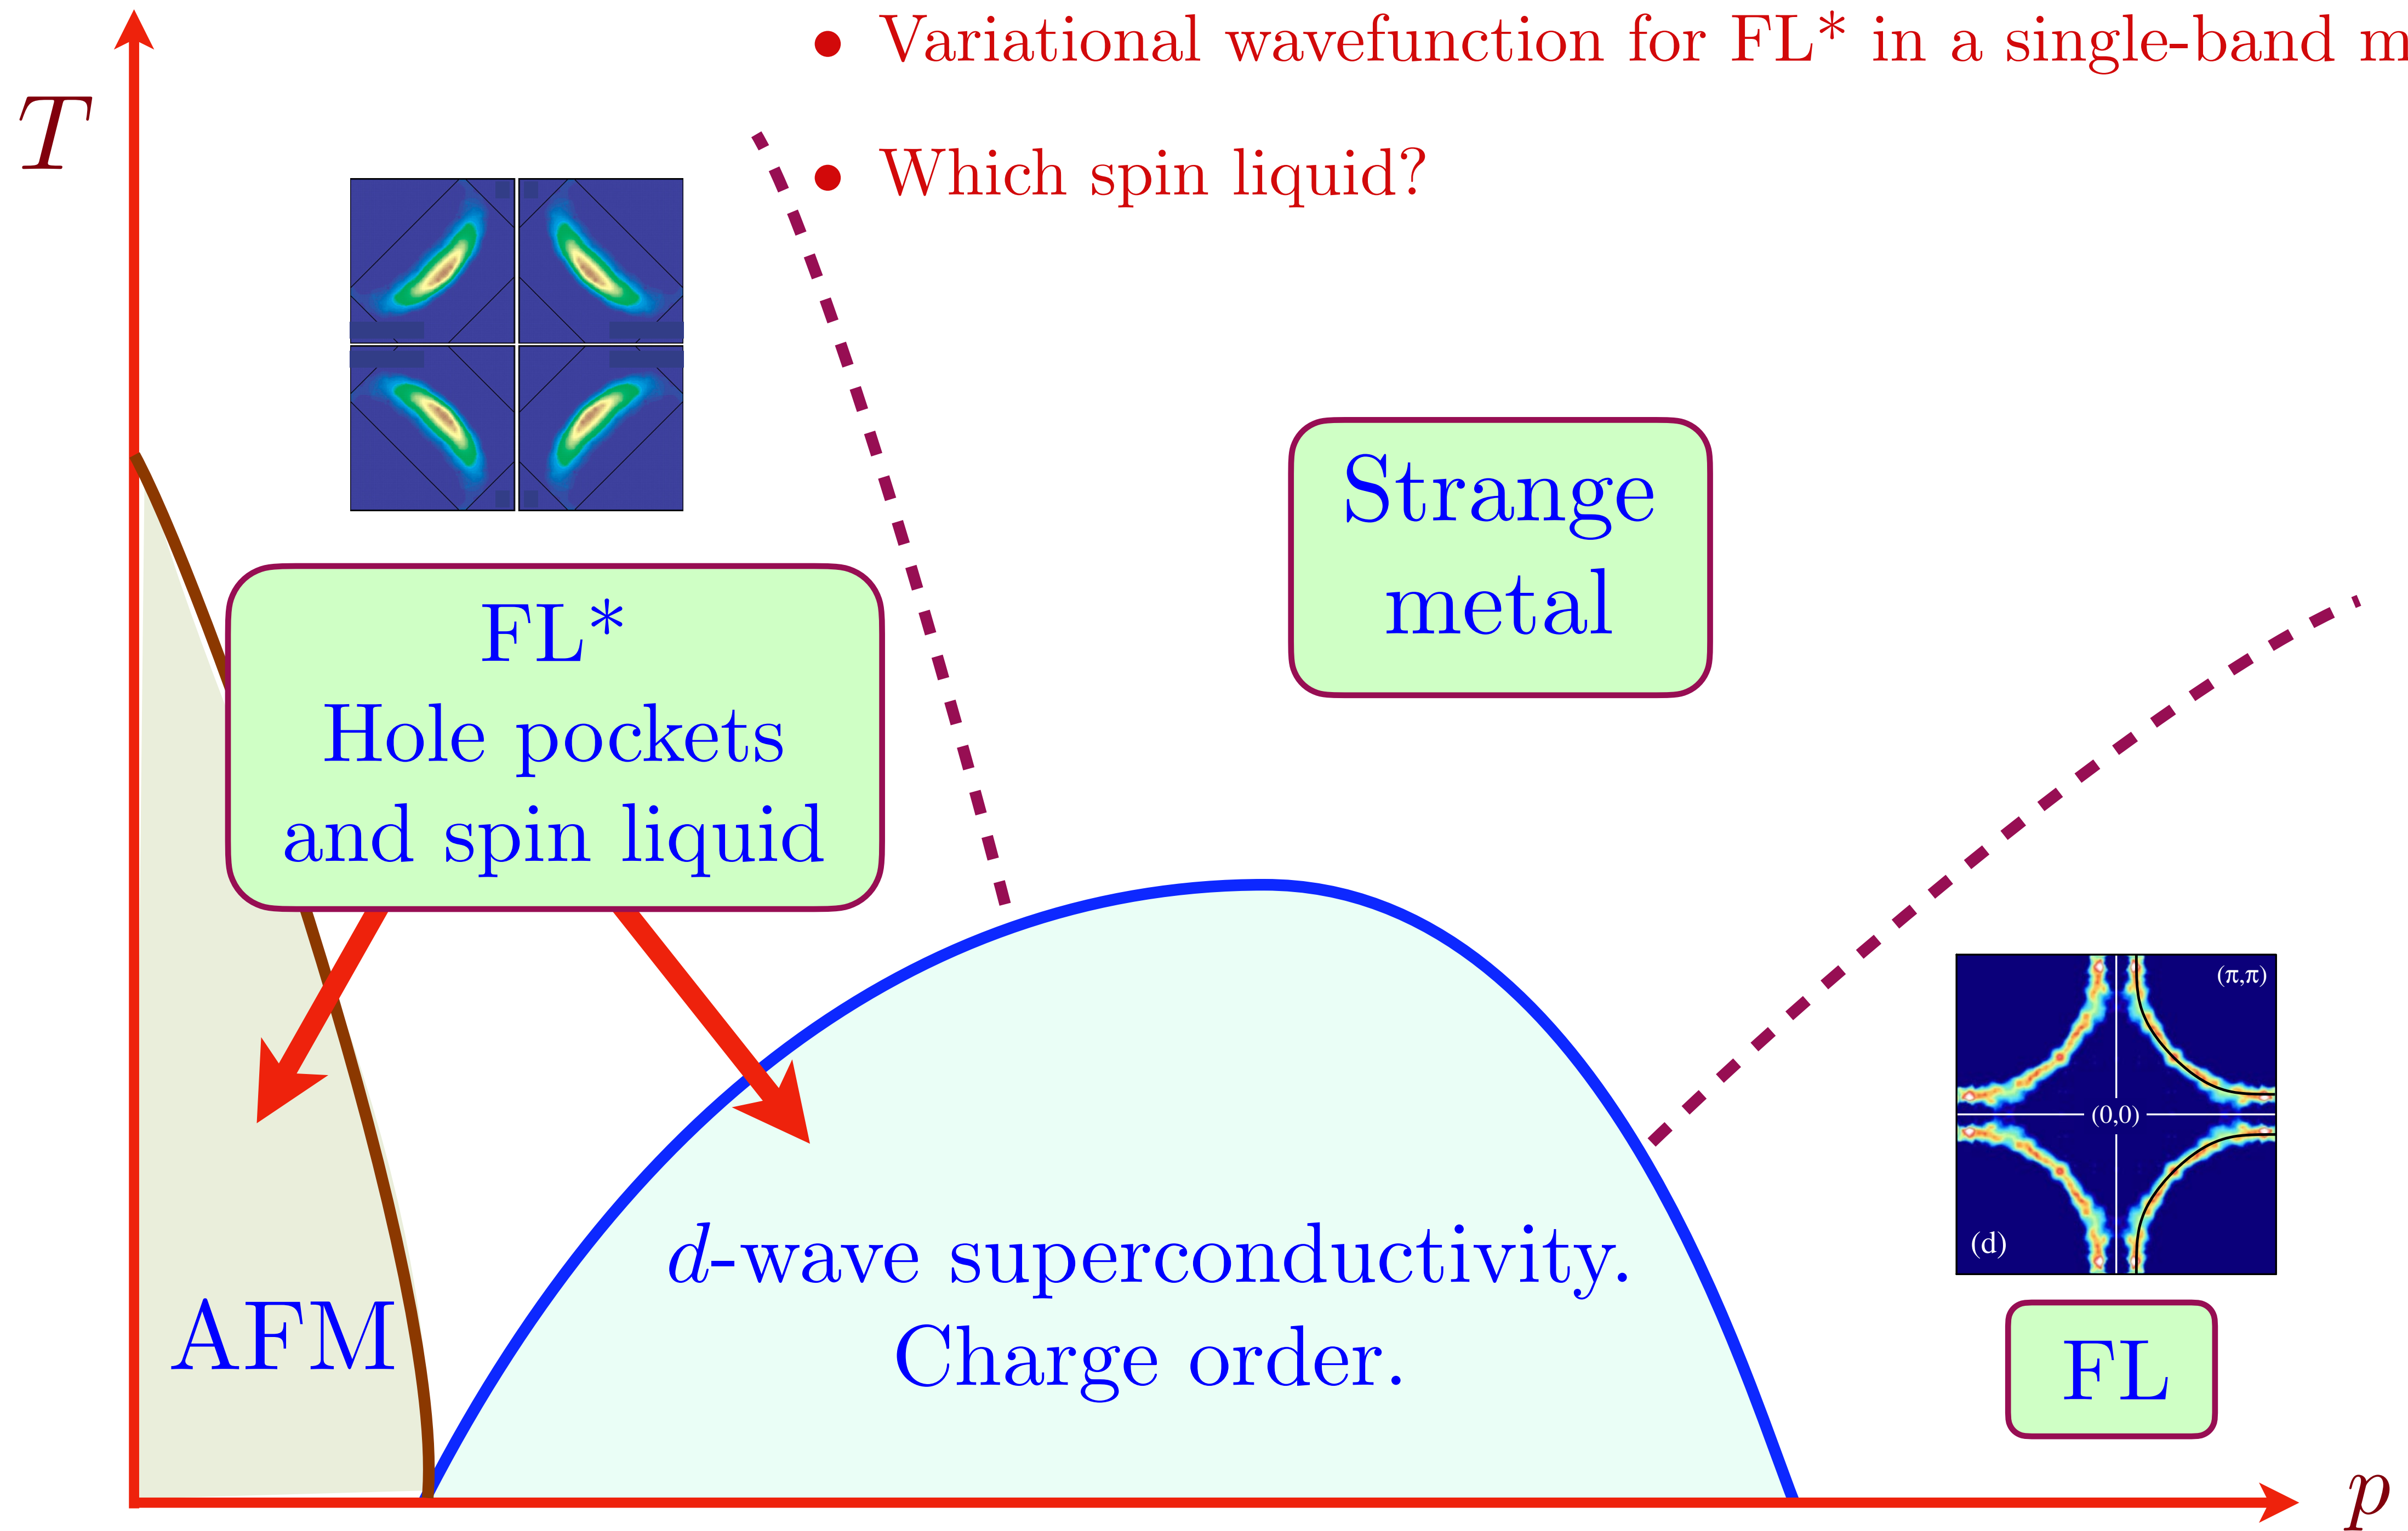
• Variational wavefunction for FL* in a single-band m

• Which spin liquid?

$T$

Strange metal

FL* Hole pockets and spin liquid

(π,π)

(0,0)

(d)

AFM

$d$-wave superconductivity. Charge order.

FL

$p$